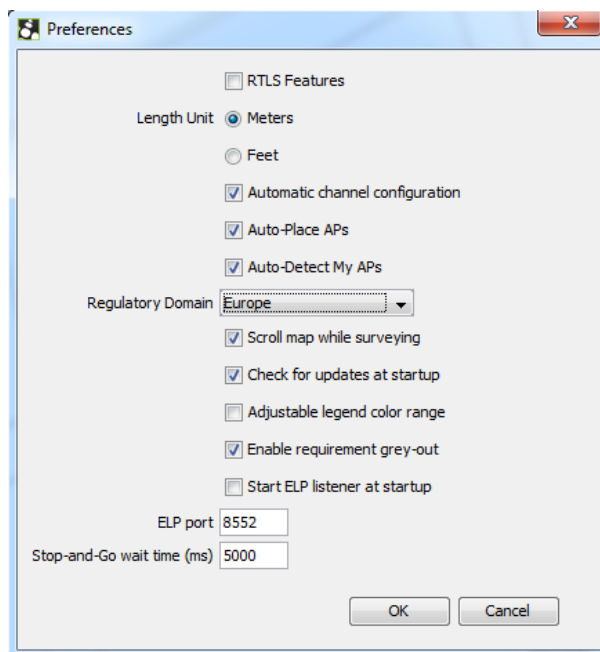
Preferences

RTLS Features

Length Unit Meters

Feet

Automatic channel configuration

Auto-Place APs

Auto-Detect My APs

Regulatory Domain Europe

Scroll map while surveying

Check for updates at startup

Adjustable legend color range

Enable requirement grey-out

Start ELP listener at startup

ELP port 8552

Stop-and-Go wait time (ms) 5000

OK

Cancel